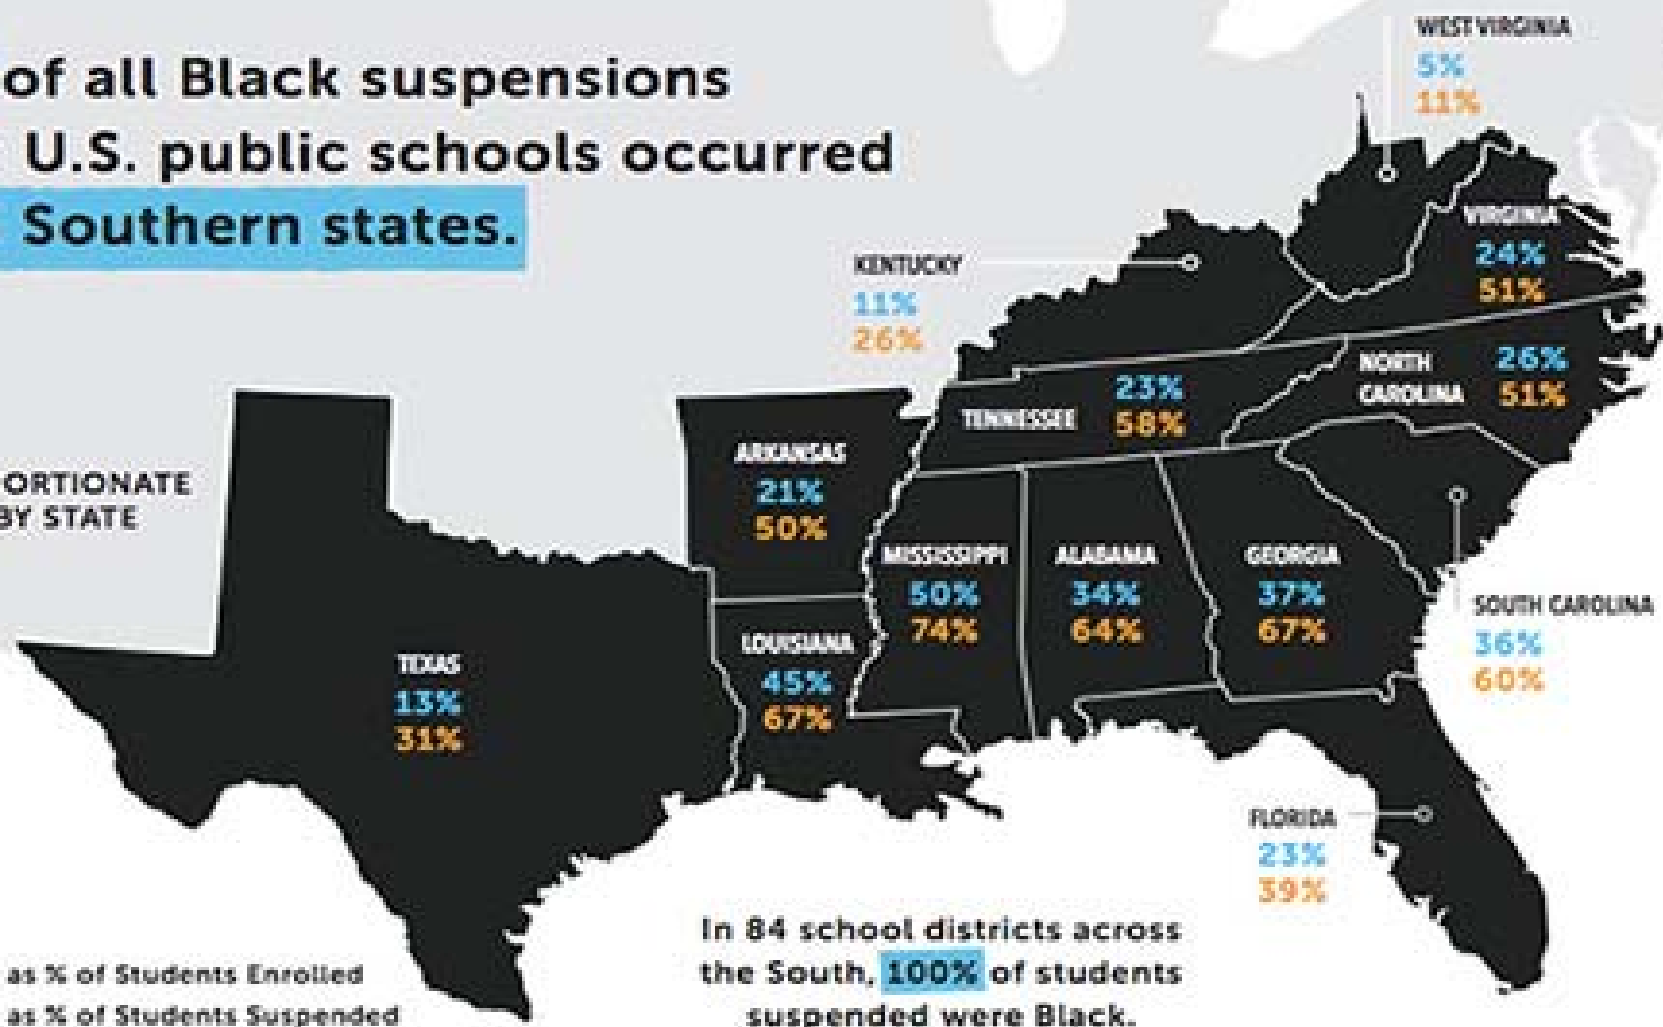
of all Black suspensions
U.S. public schools occurred
Southern states.

ORTIONATE
BY STATE

WEST VIRGINIA
5%
11%

VIRGINIA
24%
51%

KENTUCKY
11%
26%

NORTH CAROLINA
26%
51%

TENNESSEE
23%
58%

ARKANSAS
21%
50%

MISSISSIPPI
50%
74%

ALABAMA
34%
64%

GEORGIA
37%
67%

SOUTH CAROLINA
36%
60%

LOUISIANA
45%
67%

TEXAS
13%
31%

FLORIDA
23%
39%

In 84 school districts across the South, 100% of students suspended were Black.

as % of Students Enrolled
as % of Students Suspended